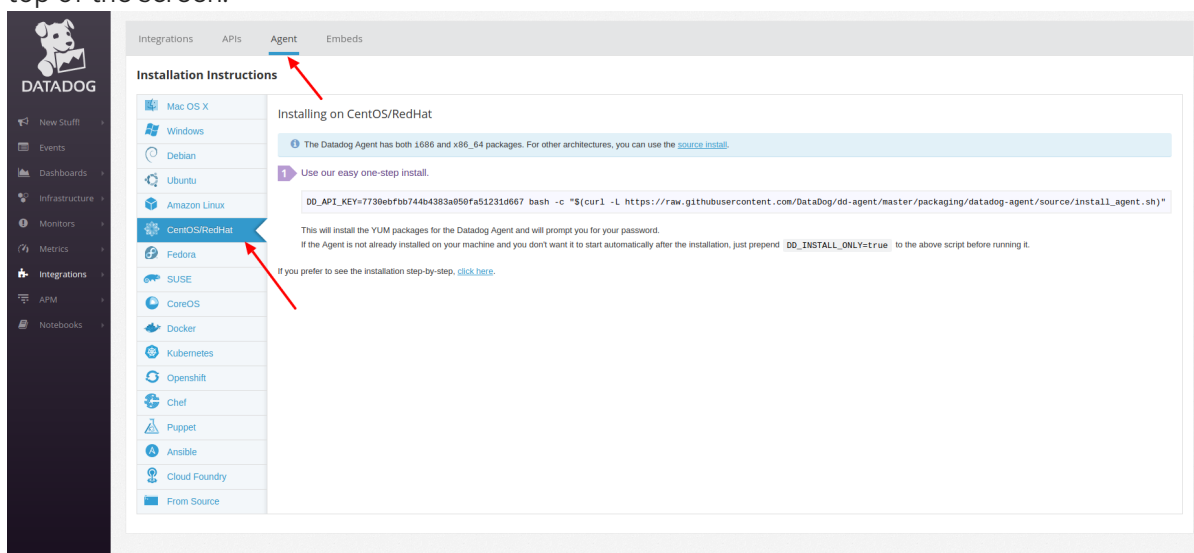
top of the screen.

DATADOG

New Stuff!
Events
Dashboards
Infrastructure
Monitors
Metrics
Integrations
APM
Notebooks

Integrations APIs Agent Embeds

Installation Instructions

Mac OS X
Windows
Debian
Ubuntu
Amazon Linux
CentOS/RedHat
Fedora
SUSE
CoreOS
Docker
Kubernetes
Openshift
Chef
Puppet
Ansible
Cloud Foundry
From Source

Installing on CentOS/RedHat

The Datadog Agent has both i686 and x86_64 packages. For other architectures, you can use the source install.

1 Use our easy one-step install.

DD_API_KEY=7730ebfbb744b4383a050fa51231d667 bash -c "$(curl -L https://raw.githubusercontent.com/DataDog/dd-agent/master/packaging/datadog-agent/source/install_agent.sh)"

This will install the YUM packages for the Datadog Agent and will prompt you for your password.
If the Agent is not already installed on your machine and you don't want it to start automatically after the installation, just prepend DD_INSTALL_ONLY=true to the above script before running it.

If you prefer to see the installation step-by-step, click here.